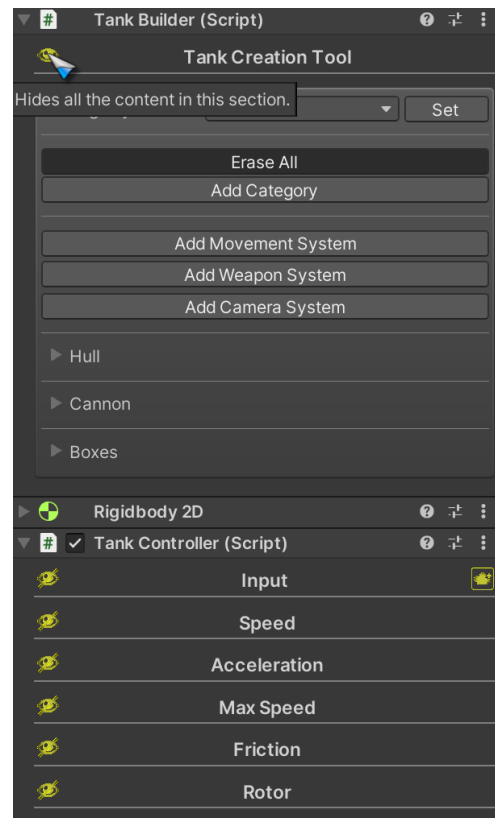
Tank Builder (Script)

Tank Creation Tool

Hides all the content in this section.

Set

Erase All

Add Category

Add Movement System

Add Weapon System

Add Camera System

Hull

Cannon

Boxes

Rigidbody 2D

Tank Controller (Script)

Input

Speed

Acceleration

Max Speed

Friction

Rotor